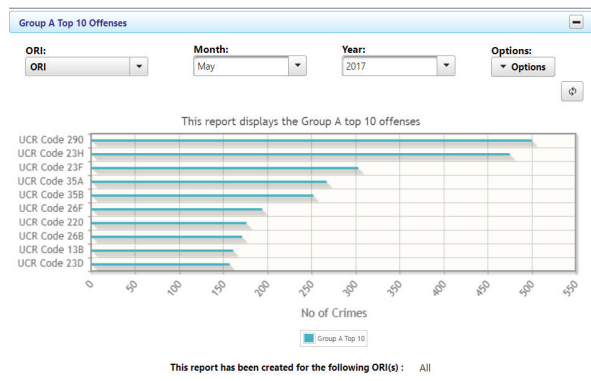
Group A Top 10 Offenses

ORI:
ORI

Month:
May

Year:
2017

Options:
Options

This report displays the Group A top 10 offenses

UCR Code 290
UCR Code 23H
UCR Code 23F
UCR Code 35A
UCR Code 35B
UCR Code 26F
UCR Code 220
UCR Code 26B
UCR Code 13B
UCR Code 23D

0 50 100 150 200 250 300 350 400 450 500 550

No of Crimes

Group A Top 10

This report has been created for the following ORI(s) : All